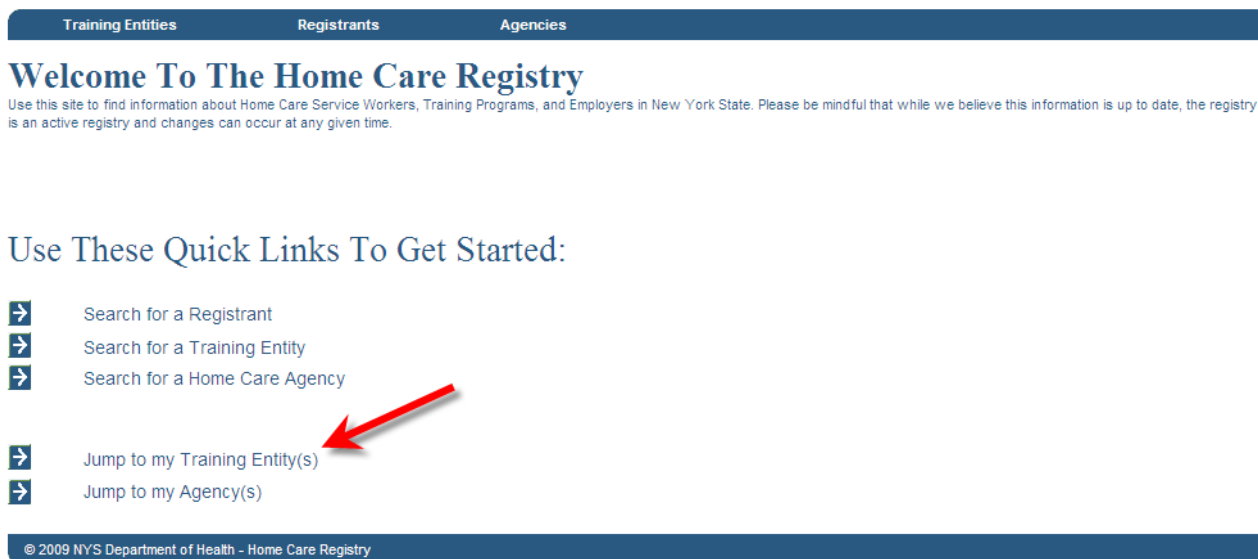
Training Entities Registrants Agencies

Welcome To The Home Care Registry

Use this site to find information about Home Care Service Workers, Training Programs, and Employers in New York State. Please be mindful that while we believe this information is up to date, the registry is an active registry and changes can occur at any given time.

Use These Quick Links To Get Started:

Search for a Registrant

Search for a Training Entity

Search for a Home Care Agency

Jump to my Training Entity(s)

Jump to my Agency(s)

© 2009 NYS Department of Health - Home Care Registry